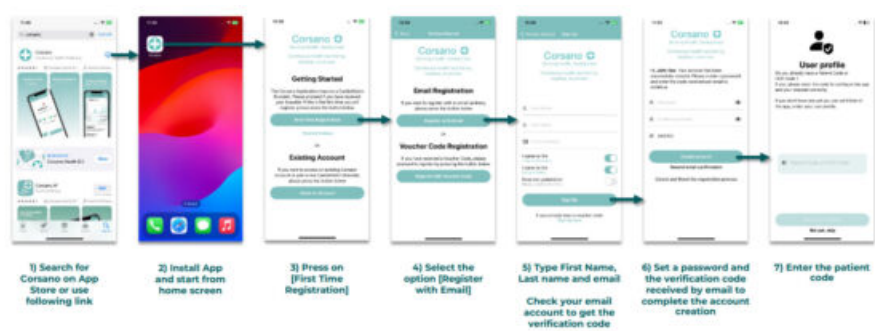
Corsano

Getting Started

Existing Account

Corsano

Email Registration

Voucher Code Registration

Corsano

User profile

1) Search for Corsano on App Store or use following link

2) Install App and start from home screen

3) Press on [First Time Registration]

4) Select the option [Register with Email]

5) Type First Name, Last name and email

Check your email account to get the verification code

6) Set a password and the verification code received by email to complete the account creation

7) Enter the patient code